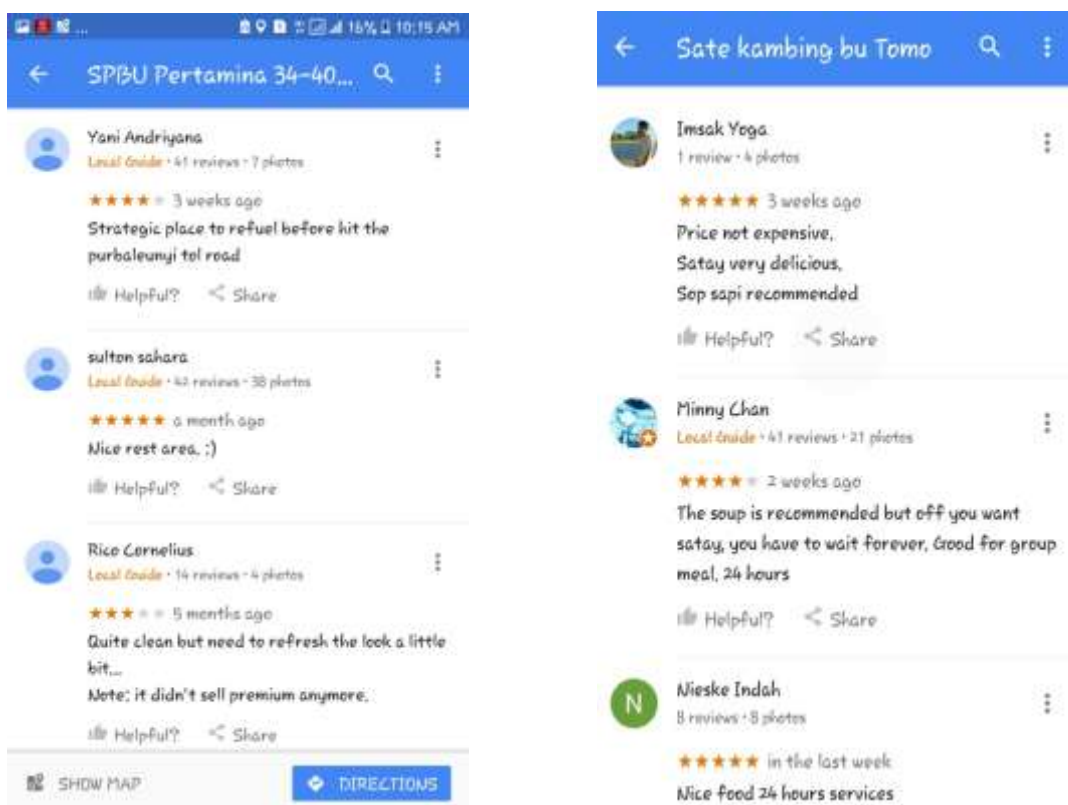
16% 10:15 AM

SPBU Pertamina 34-40...

Yani Andriyana
Local Guide · 41 reviews · 7 photos
★★★★ 3 weeks ago
Strategic place to refuel before hit the purbaleunyi tol road
Helpful? Share

sulton sahara
Local Guide · 42 reviews · 38 photos
★★★★★ a month ago
Nice rest area. :)
Helpful? Share

Rico Cornelius
Local Guide · 14 reviews · 4 photos
★★★ 5 months ago
Quite clean but need to refresh the look a little bit...
Note: it didn't sell premium anymore.
Helpful? Share

SHOW MAP
DIRECTIONS

Sate kambing bu Tomo

Imsak Yoga
1 review · 4 photos
★★★★★ 3 weeks ago
Price not expensive,
Satay very delicious,
Sop sapi recommended
Helpful? Share

Minny Chan
Local Guide · 41 reviews · 21 photos
★★★★ 2 weeks ago
The soup is recommended but off you want satay, you have to wait forever. Good for group meal. 24 hours
Helpful? Share

N
Nieske Indah
8 reviews · 8 photos
★★★★★ in the last week
Nice food 24 hours services